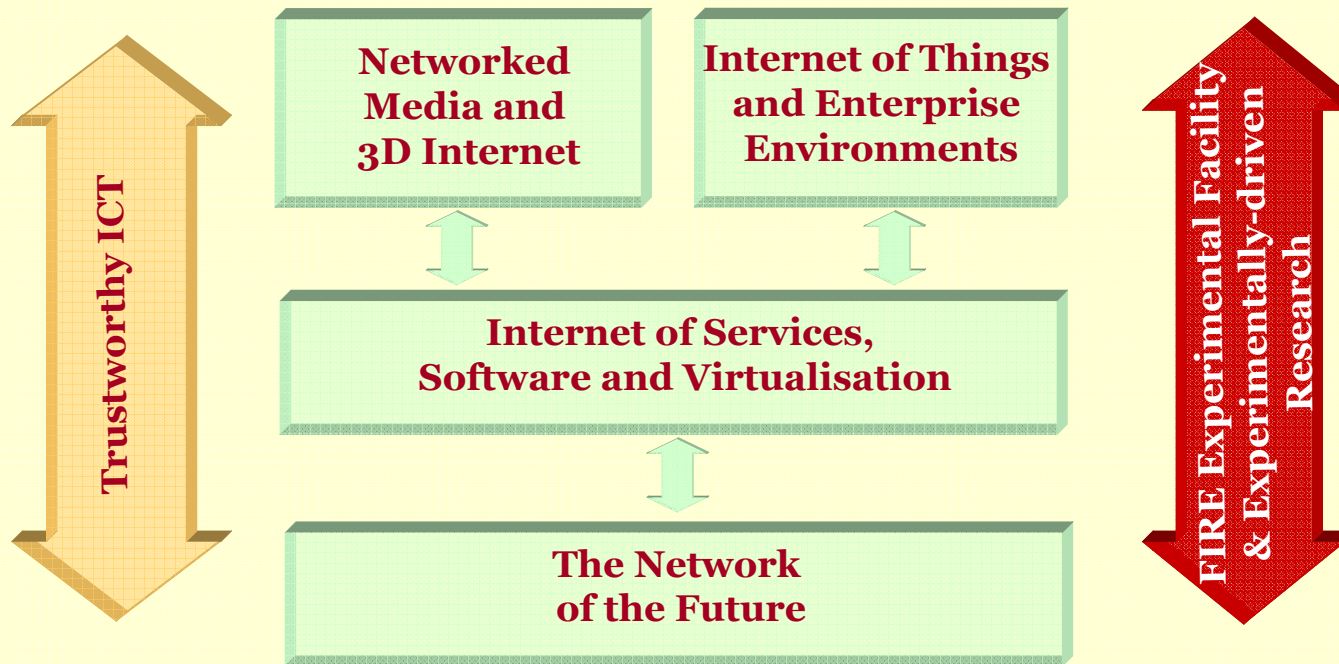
Trustworthy ICT

Networked Media and 3D Internet

Internet of Things and Enterprise Environments

Internet of Services, Software and Virtualisation

The Network of the Future

FIRE Experimental Facility & Experimentally-driven Research